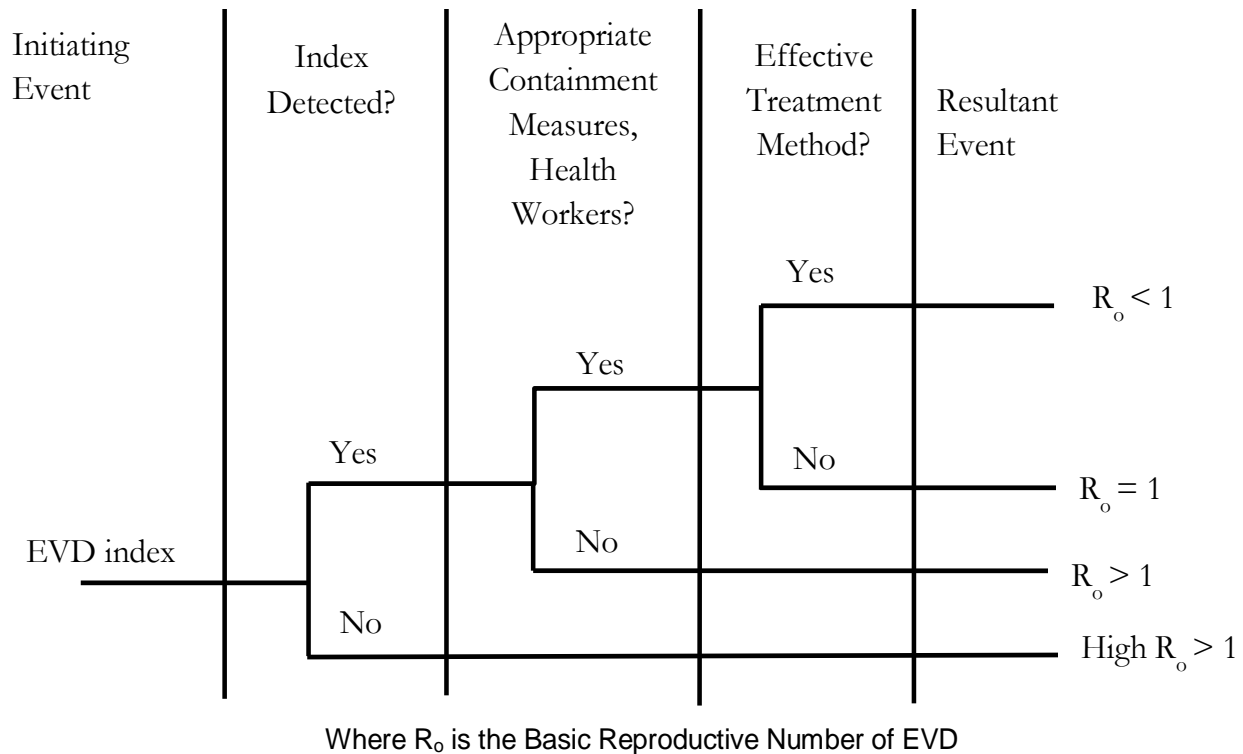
Initiating Event

Index Detected?

Appropriate Containment Measures, Health Workers?

Effective Treatment Method?

Resultant Event

Yes

$R_o < 1$

Yes

Yes

No

$R_o = 1$

EVD index

No

$R_o > 1$

No

High $R_o > 1$

Where $R_o$ is the Basic Reproductive Number of EVD